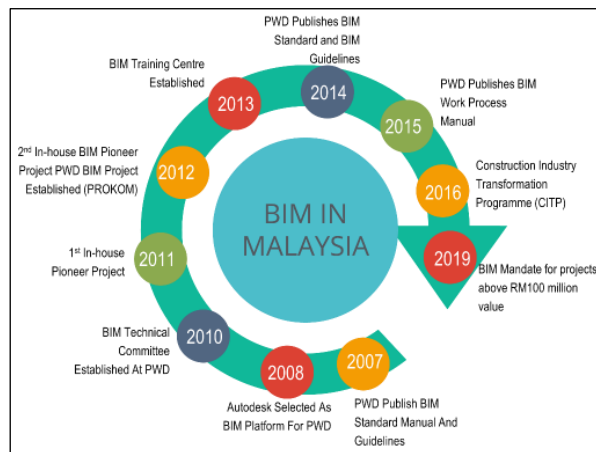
BIM IN MALAYSIA

PWD Publish BIM Standard Manual And Guidelines
2007

Autodesk Selected As BIM Platform For PWD
2008

BIM Technical Committee Established At PWD
2010

1$^{st}$ In-house Pioneer Project
2011

2$^{nd}$ In-house BIM Pioneer Project PWD BIM Project Established (PROKOM)
2012

BIM Training Centre Established
2013

PWD Publishes BIM Standard and BIM Guidelines
2014

PWD Publishes BIM Work Process Manual
2015

Construction Industry Transformation Programme (CITP)
2016

2019
BIM Mandate for projects above RM100 million value